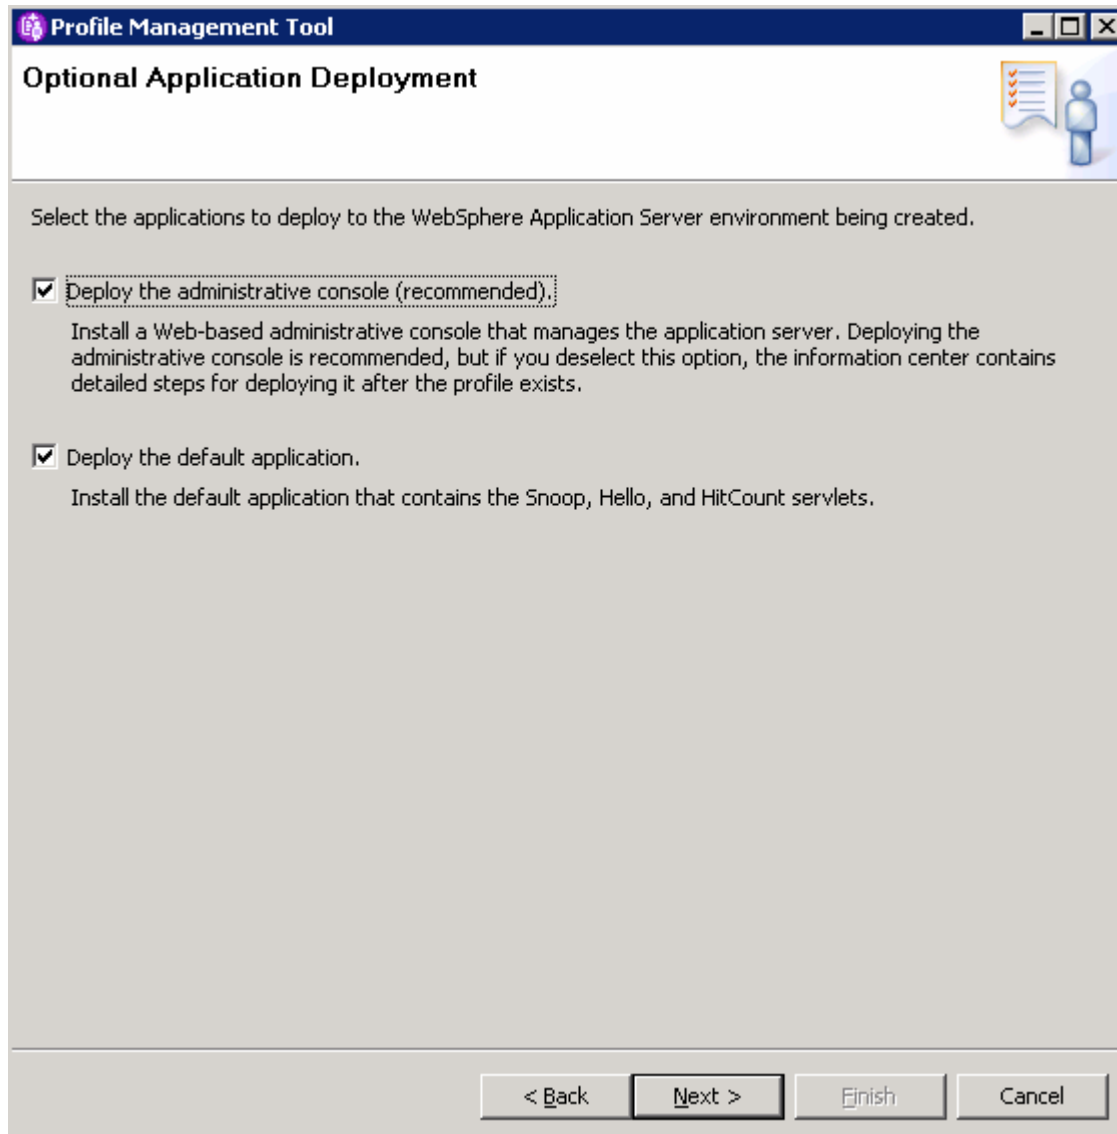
Profile Management Tool

Optional Application Deployment

Select the applications to deploy to the WebSphere Application Server environment being created.

Deploy the administrative console (recommended).

Install a Web-based administrative console that manages the application server. Deploying the administrative console is recommended, but if you deselect this option, the information center contains detailed steps for deploying it after the profile exists.

Deploy the default application.

Install the default application that contains the Snoop, Hello, and HitCount servlets.

< Back
Next >
Finish
Cancel